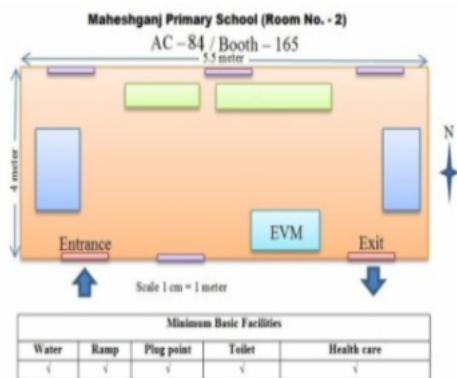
Maheshganj Primary School (Room No. - 2)

AC – 84 / Booth – 165

5.5 meter

4 meter

N

Entrance

EVM

Exit

Scale 1 cm = 1 meter

| Minimum Basic Facilities | | | | |
|---|---|---|---|---|
| Water | Ramp | Plug point | Toilet | Health care |
| √ | √ | √ | √ | √ |